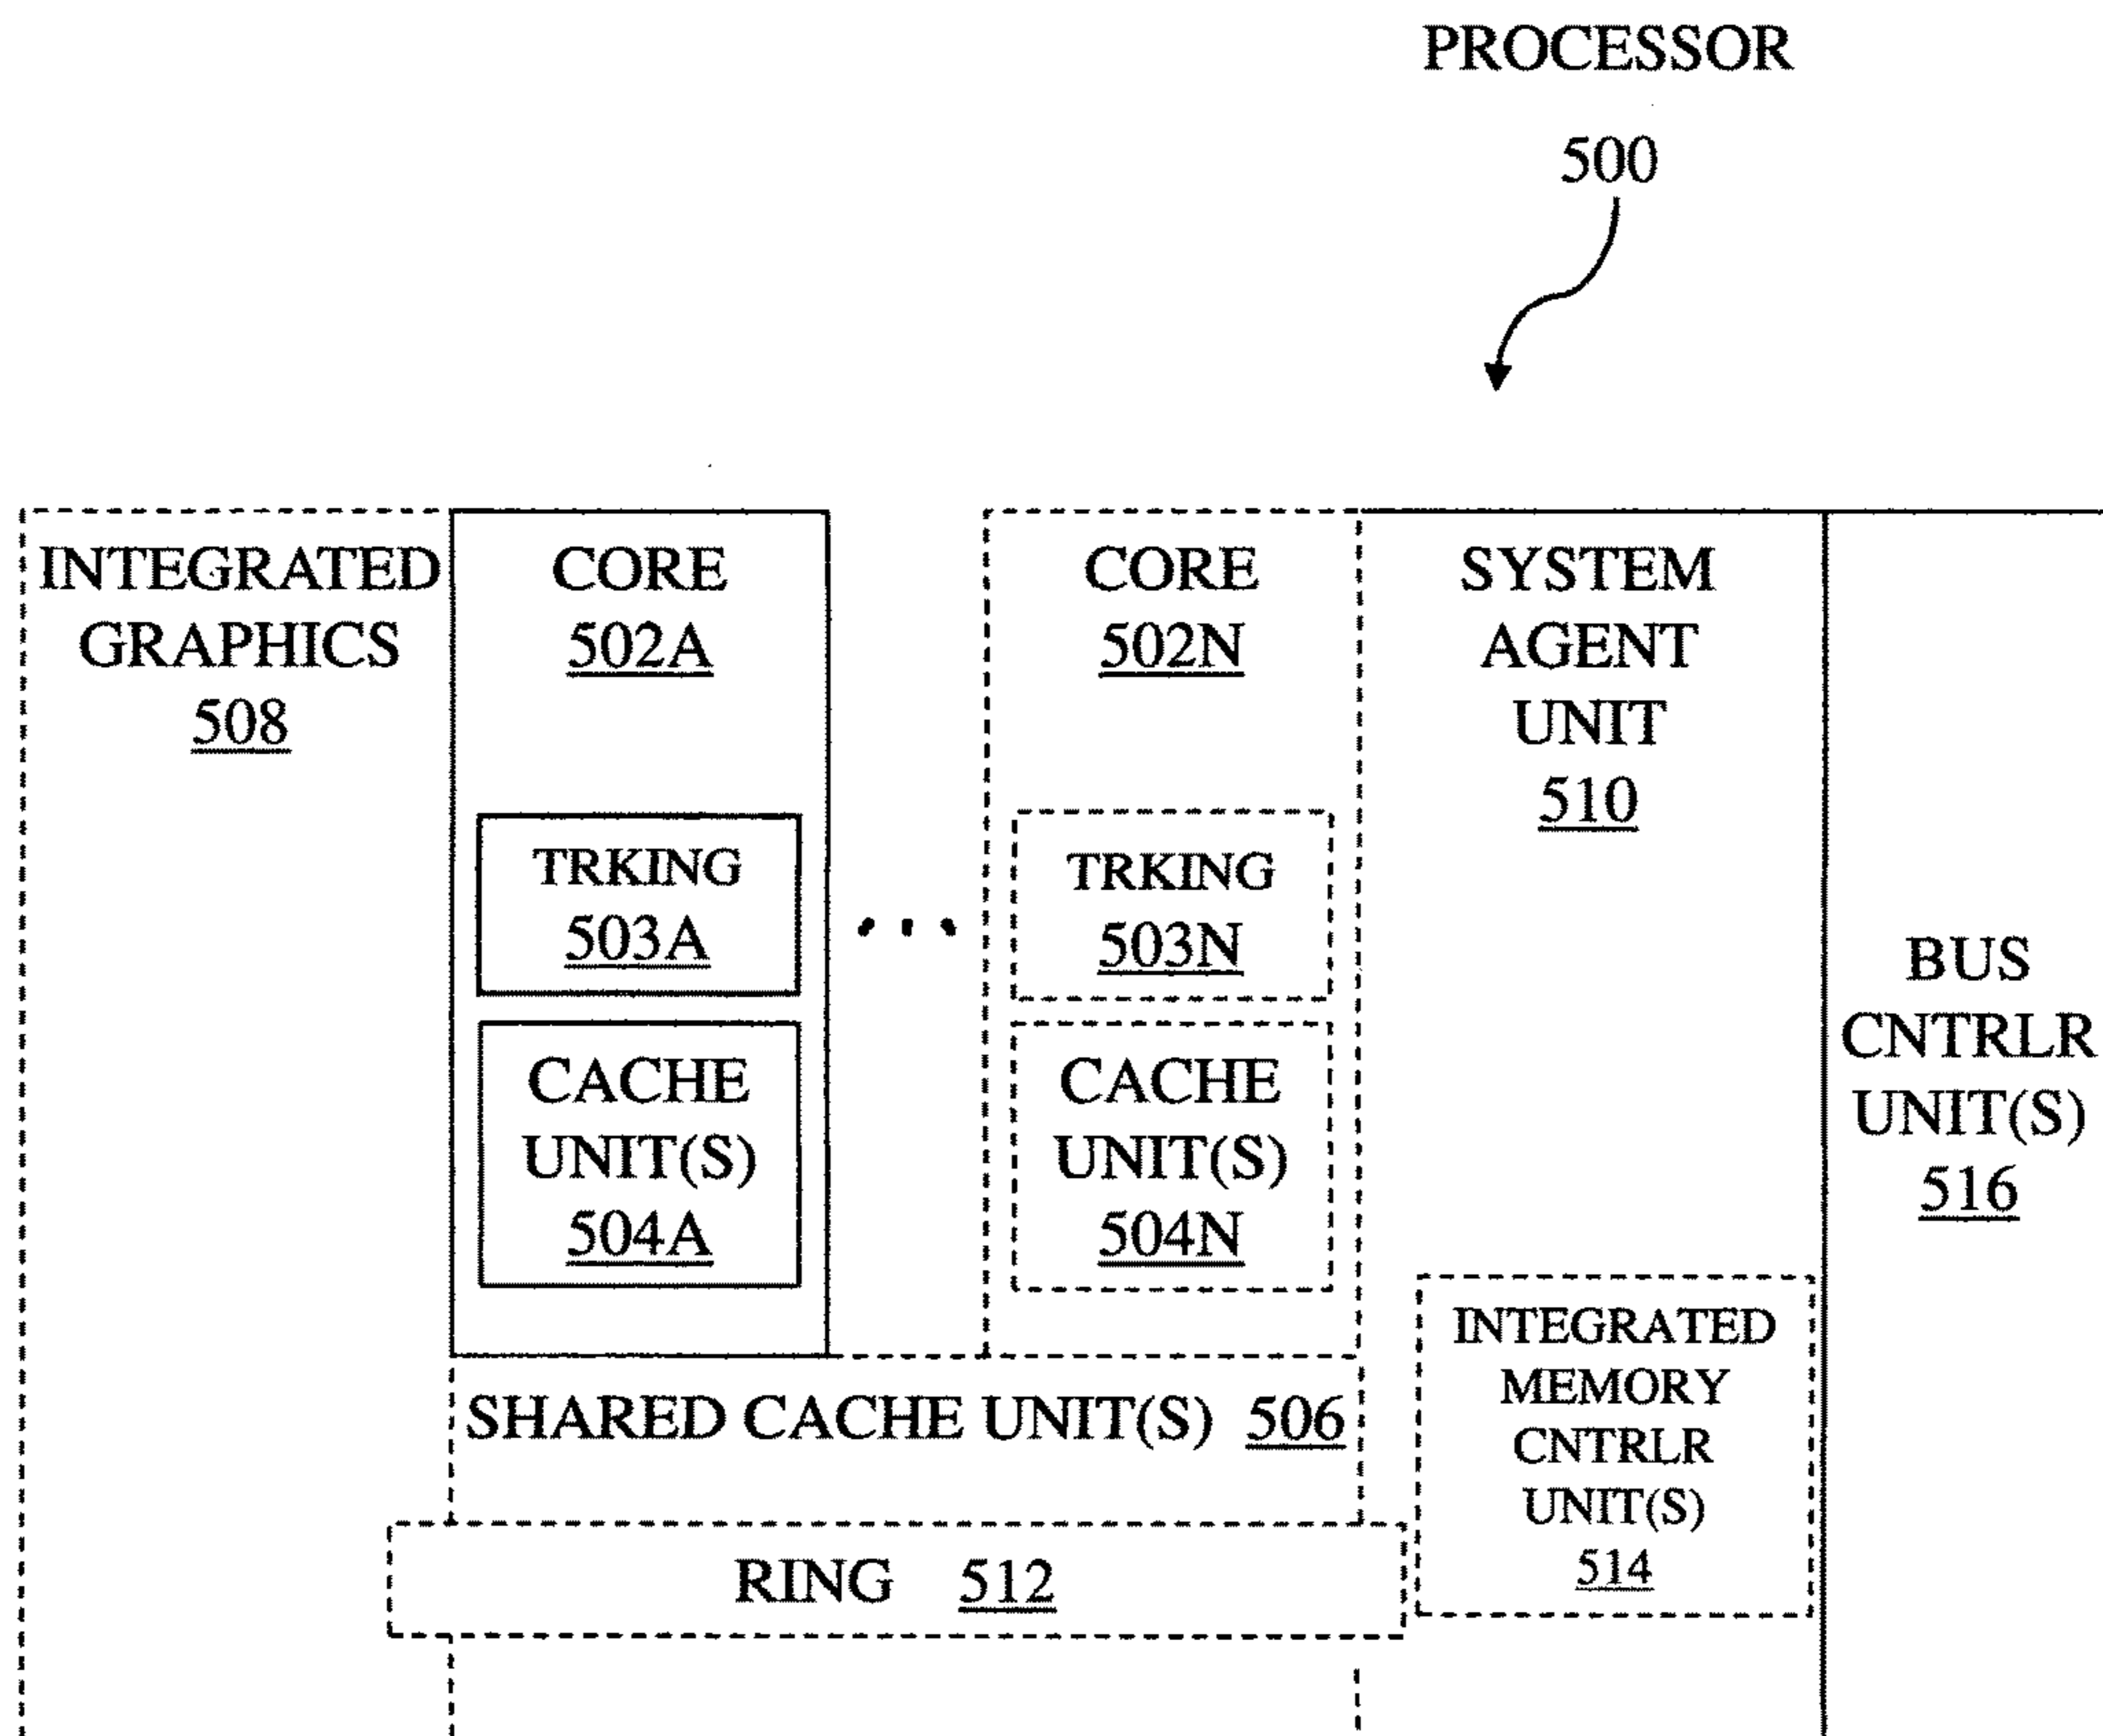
PROCESSOR
500

INTEGRATED GRAPHICS 508

CORE 502A

TRKING 503A

CACHE UNIT(S) 504A

...

CORE 502N

TRKING 503N

CACHE UNIT(S) 504N

SYSTEM AGENT UNIT 510

BUS CNTRLR UNIT(S) 516

SHARED CACHE UNIT(S) 506

INTEGRATED MEMORY CNTRLR UNIT(S) 514

RING 512